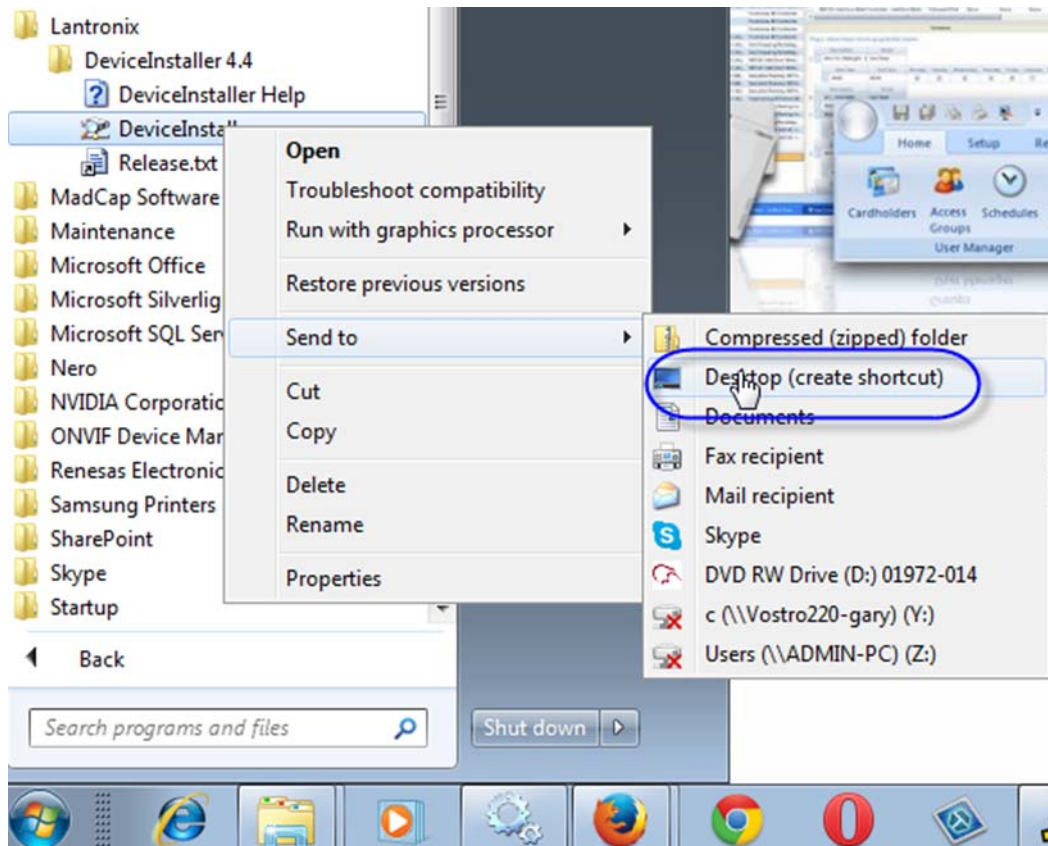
Lantronix
DeviceInstaller 4.4
DeviceInstaller Help
DeviceInstall
Release.txt
MadCap Software
Maintenance
Microsoft Office
Microsoft Silverlig
Microsoft SQL Ser
Nero
NVIDIA Corporatio
ONVIF Device Mar
Renesas Electronic
Samsung Printers
SharePoint
Skype
Startup
Back
Search programs and files

Open
Troubleshoot compatibility
Run with graphics processor
Restore previous versions
Send to
Cut
Copy
Delete
Rename
Properties

Compressed (zipped) folder
Desktop (create shortcut)
Documents
Fax recipient
Mail recipient
Skype
DVD RW Drive (D:) 01972-014
c (\\Vostro220-gary) (Y:)
Users (\\ADMIN-PC) (Z:)

Home
Setup
Re
Cardholders
Access Groups
Schedules
User Manager

Shut down